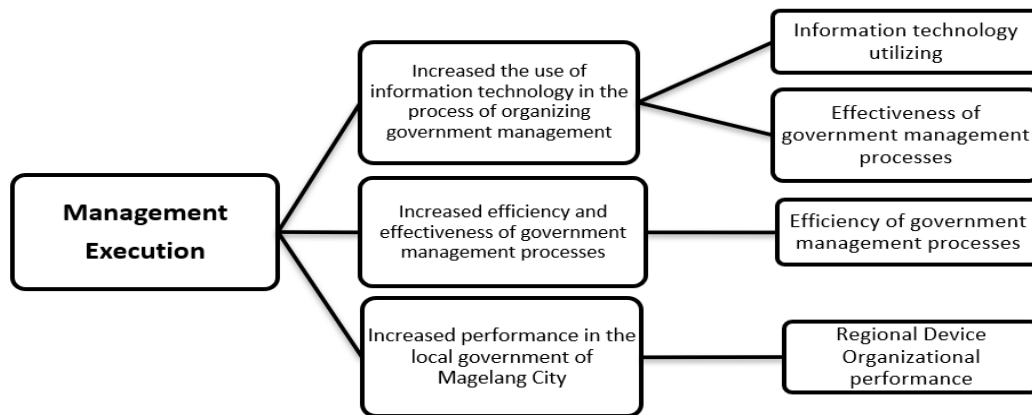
Management Execution

Increased the use of information technology in the process of organizing government management

Information technology utilizing

Effectiveness of government management processes

Increased efficiency and effectiveness of government management processes

Efficiency of government management processes

Increased performance in the local government of Magelang City

Regional Device Organizational performance